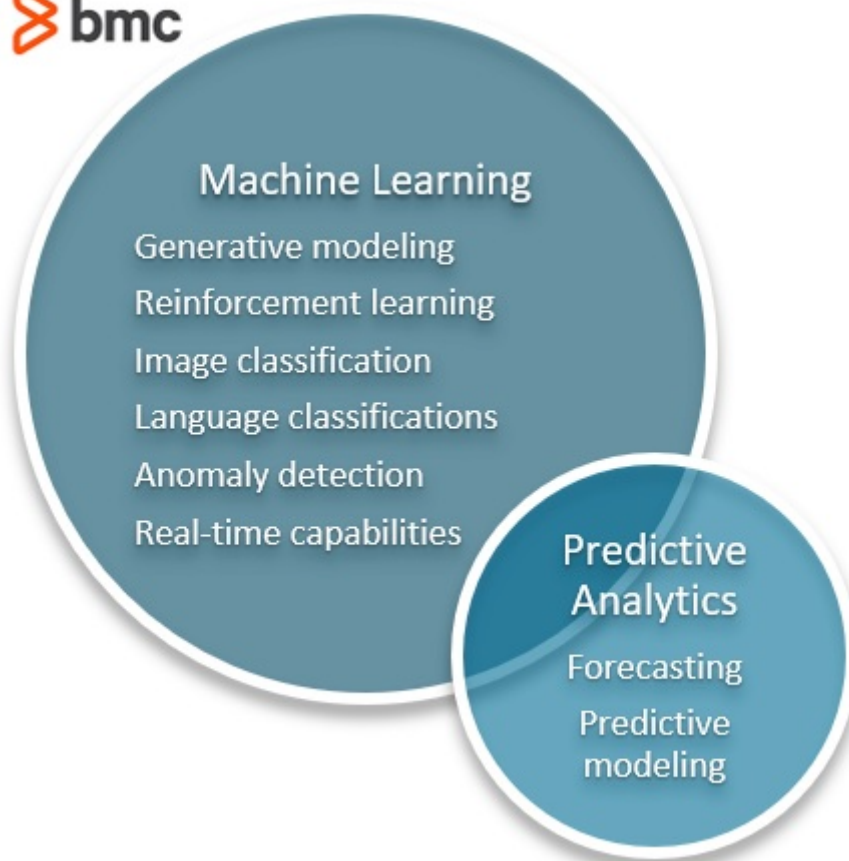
bmc

Machine Learning

Generative modeling
Reinforcement learning
Image classification
Language classifications
Anomaly detection
Real-time capabilities

Predictive Analytics

Forecasting
Predictive modeling